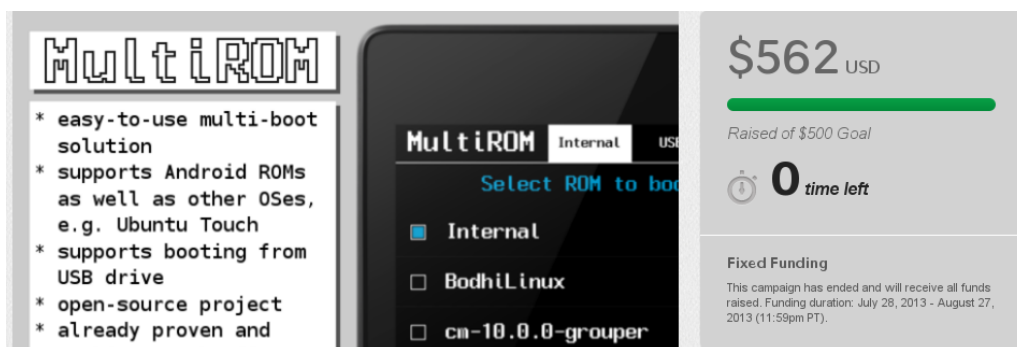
MultiROM

* easy-to-use multi-boot solution
* supports Android ROMs as well as other OSes, e.g. Ubuntu Touch
* supports booting from USB drive
* open-source project
* already proven and

MultiROM Internal US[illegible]

Select ROM to bo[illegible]

Internal

BodhiLinux

cm-10.0.0-grouper

$562 USD

Raised of $500 Goal

0 time left

Fixed Funding

This campaign has ended and will receive all funds raised. Funding duration: July 28, 2013 - August 27, 2013 (11:59pm PT).